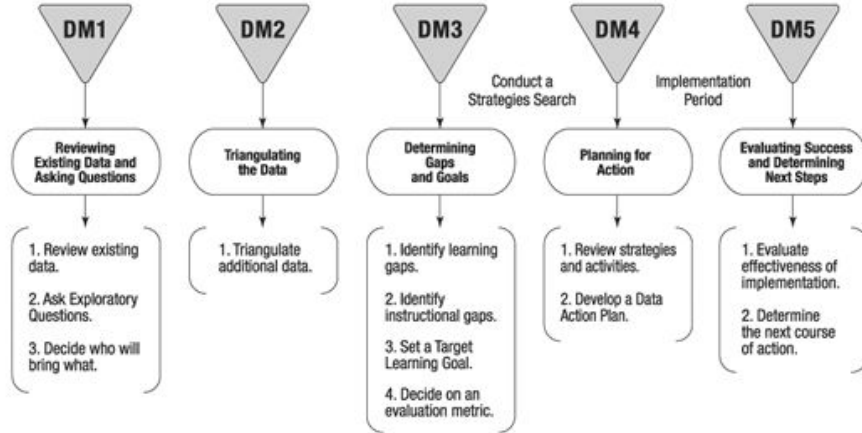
DM1

Reviewing Existing Data and Asking Questions

1. Review existing data.

2. Ask Exploratory Questions.

3. Decide who will bring what.

DM2

Triangulating the Data

1. Triangulate additional data.

DM3

Conduct a Strategies Search

Determining Gaps and Goals

1. Identify learning gaps.

2. Identify instructional gaps.

3. Set a Target Learning Goal.

4. Decide on an evaluation metric.

DM4

Implementation Period

Planning for Action

1. Review strategies and activities.

2. Develop a Data Action Plan.

DM5

Evaluating Success and Determining Next Steps

1. Evaluate effectiveness of implementation.

2. Determine the next course of action.